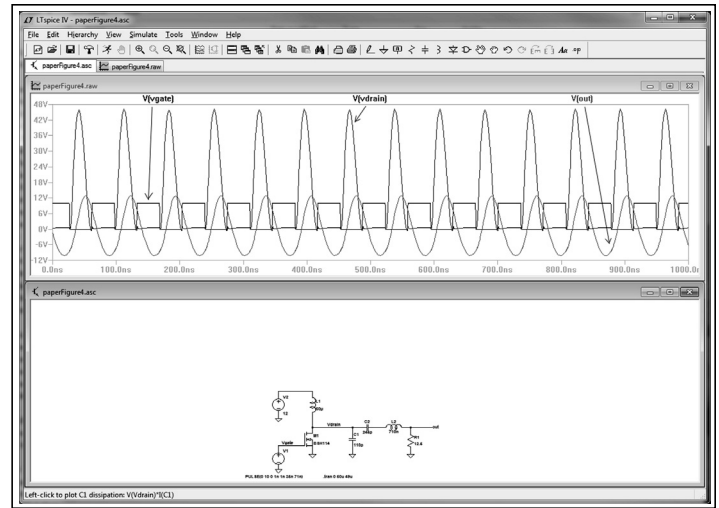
LTspice IV - paperFigure4.asc

File Edit Hierarchy View Simulate Tools Window Help

paperFigure4.asc paperFigure4.raw

paperFigure4.raw

V(vgate) V(vdrain) V(out)

48V
42V
36V
30V
24V
18V
12V
6V
0V
-6V
-12V

0.0ns 100.0ns 200.0ns 300.0ns 400.0ns 500.0ns 600.0ns 700.0ns 800.0ns 900.0ns 1000.0

paperFigure4.asc

V2
12
L1
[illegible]
Vdrain
C2
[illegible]
L2
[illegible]
out
R1
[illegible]
M1
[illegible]
C1
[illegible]
Vgate
V1
PULSE(0 10 0 1n 1n 26.7n 71n) .tran 0 600u 49u

Left-click to plot C1 dissipation: V(Vdrain)*I(C1)